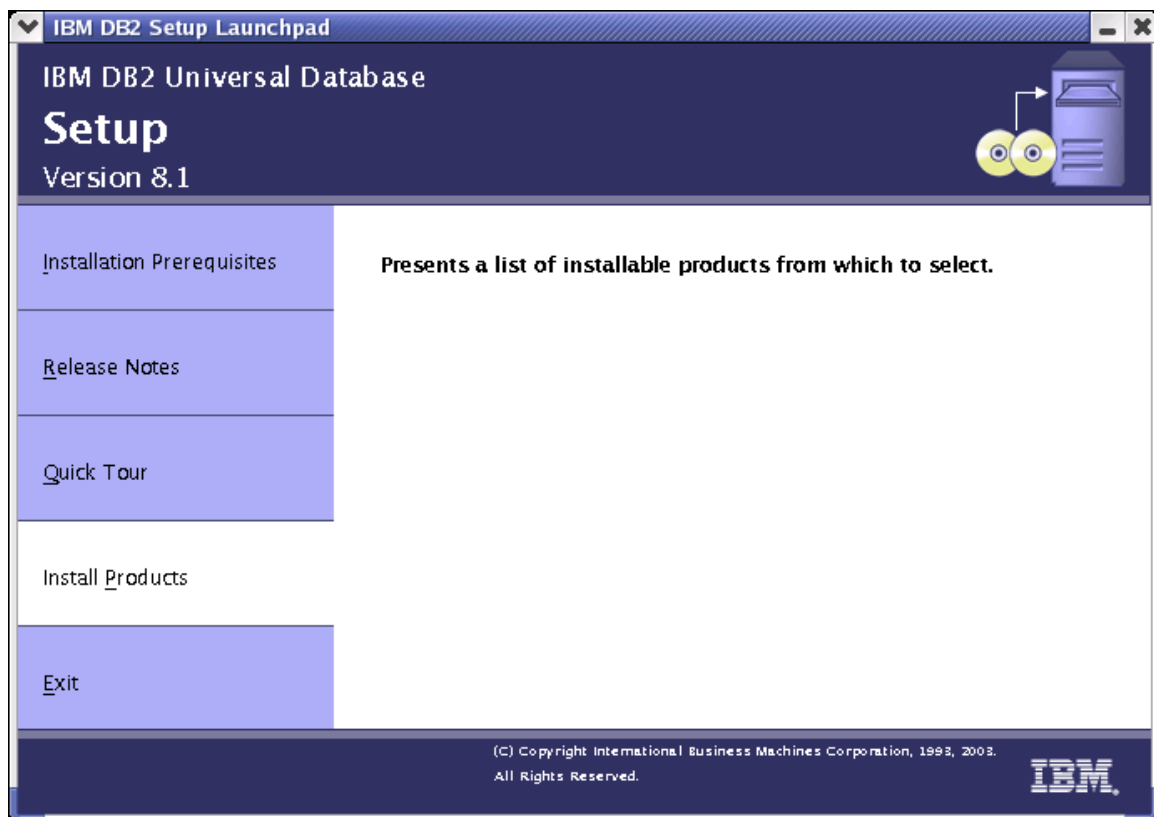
IBM DB2 Setup Launchpad

IBM DB2 Universal Database
Setup
Version 8.1

Installation Prerequisites

Release Notes

Quick Tour

Install Products

Exit

Presents a list of installable products from which to select.

(C) Copyright International Business Machines Corporation, 1993, 2003.
All Rights Reserved.

IBM.